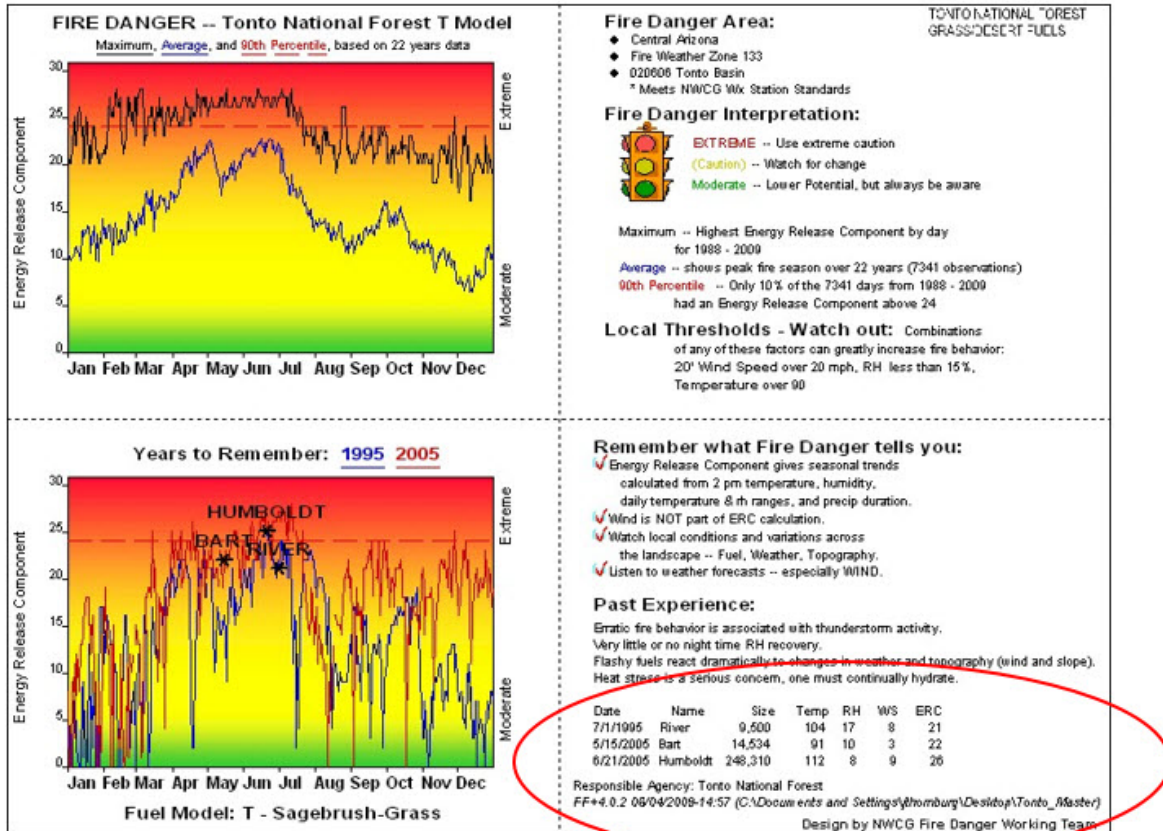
FIRE DANGER -- Tonto National Forest T Model

Maximum, Average, and 90th Percentile, based on 22 years data

Energy Release Component

30
25
20
15
10
5
0

Extreme

Moderate

Jan Feb Mar Apr May Jun Jul Aug Sep Oct Nov Dec

TONTO NATIONAL FOREST
GRASS/DESERT FUELS

Fire Danger Area:

- Central Arizona
- Fire Weather Zone 133
- 020606 Tonto Basin
  * Meets NWCG Wx Station Standards

Fire Danger Interpretation:

EXTREME -- Use extreme caution
(Caution) -- Watch for change
Moderate -- Lower Potential, but always be aware

Maximum -- Highest Energy Release Component by day for 1988 - 2009
Average -- shows peak fire season over 22 years (7341 observations)
90th Percentile -- Only 10% of the 7341 days from 1988 - 2009 had an Energy Release Component above 24

Local Thresholds - Watch out: Combinations of any of these factors can greatly increase fire behavior:
20' Wind Speed over 20 mph, RH less than 15%,
Temperature over 90

Years to Remember: 1995 2005

HUMBOLDT
BART
RIVER

Energy Release Component

30
25
20
15
10
5
0

Extreme

Moderate

Jan Feb Mar Apr May Jun Jul Aug Sep Oct Nov Dec

Fuel Model: T - Sagebrush-Grass

Remember what Fire Danger tells you:

Energy Release Component gives seasonal trends calculated from 2 pm temperature, humidity, daily temperature & rh ranges, and precip duration.
Wind is NOT part of ERC calculation.
Watch local conditions and variations across the landscape -- Fuel, Weather, Topography.
Listen to weather forecasts -- especially WIND.

Past Experience:

Erratic fire behavior is associated with thunderstorm activity.
Very little or no night time RH recovery.
Flashy fuels react dramatically to changes in weather and topography (wind and slope).
Heat stress is a serious concern, one must continually hydrate.

| Date | Name | Size | Temp | RH | WS | ERC |
|---|---|---|---|---|---|---|
| 7/1/1995 | River | 9,500 | 104 | 17 | 8 | 21 |
| 5/15/2005 | Bart | 14,534 | 91 | 10 | 3 | 22 |
| 6/21/2005 | Humboldt | 248,310 | 112 | 8 | 9 | 26 |

Responsible Agency: Tonto National Forest
FF+4.0.2 06/04/2009-14:57 (C:\Documents and Settings\jthornburg\Desktop\Tonto_Master)

Design by NWCG Fire Danger Working Team